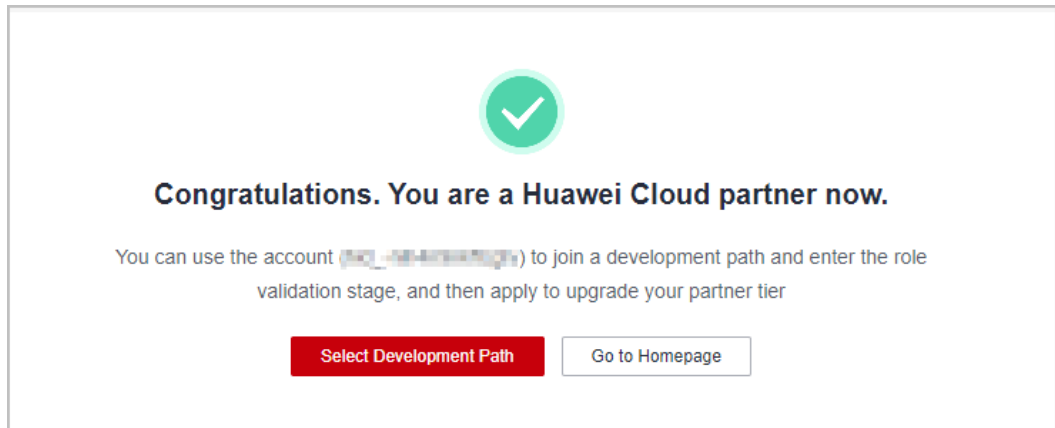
Congratulations. You are a Huawei Cloud partner now.

You can use the account ([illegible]) to join a development path and enter the role validation stage, and then apply to upgrade your partner tier

Select Development Path

Go to Homepage